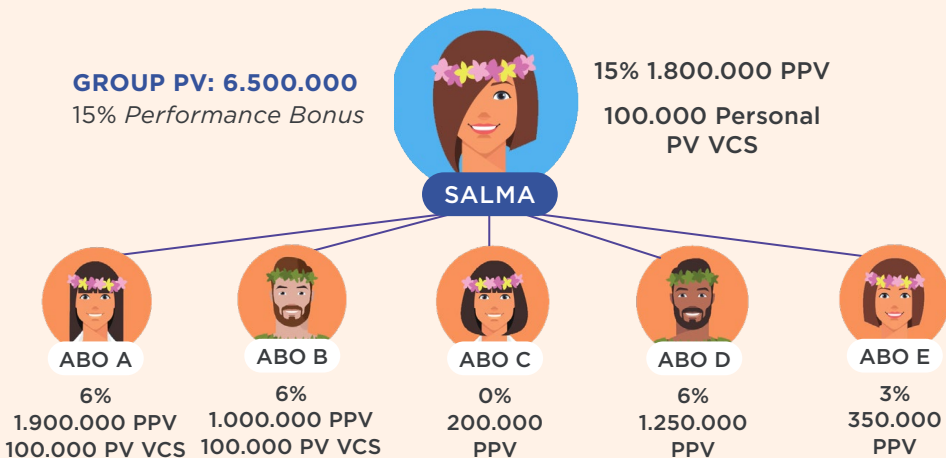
GROUP PV: 6.500.000
15% Performance Bonus

15% 1.800.000 PPV

100.000 Personal PV VCS

SALMA

ABO A
6%
1.900.000 PPV
100.000 PV VCS

ABO B
6%
1.000.000 PPV
100.000 PV VCS

ABO C
0%
200.000
PPV

ABO D
6%
1.250.000
PPV

ABO E
3%
350.000
PPV